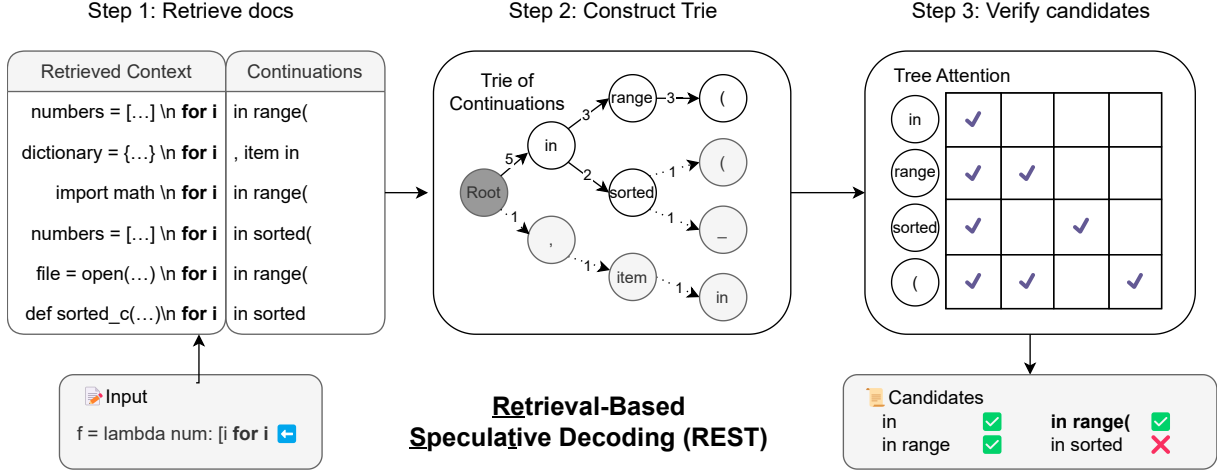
Step 1: Retrieve docs

| Retrieved Context | Continuations |
|---|---|
| numbers = […] \n **for i** | in range( |
| dictionary = {…} \n **for i** | , item in |
| import math \n **for i** | in range( |
| numbers = […] \n **for i** | in sorted( |
| file = open(…) \n **for i** | in range( |
| def sorted_c(…)\n **for i** | in sorted |

Input
f = lambda num: [i **for i**

Step 2: Construct Trie

Trie of Continuations

Root 5 in 3 range 3 ( 2 sorted 1 ( 1 _ 1 , 1 item 1 in

Step 3: Verify candidates

Tree Attention

in
range
sorted
(

Candidates
in ✓ **in range(** ✓
in range ✓ in sorted ✗

**Re**trieval-Based **S**peculat**i**ve Decoding (REST)